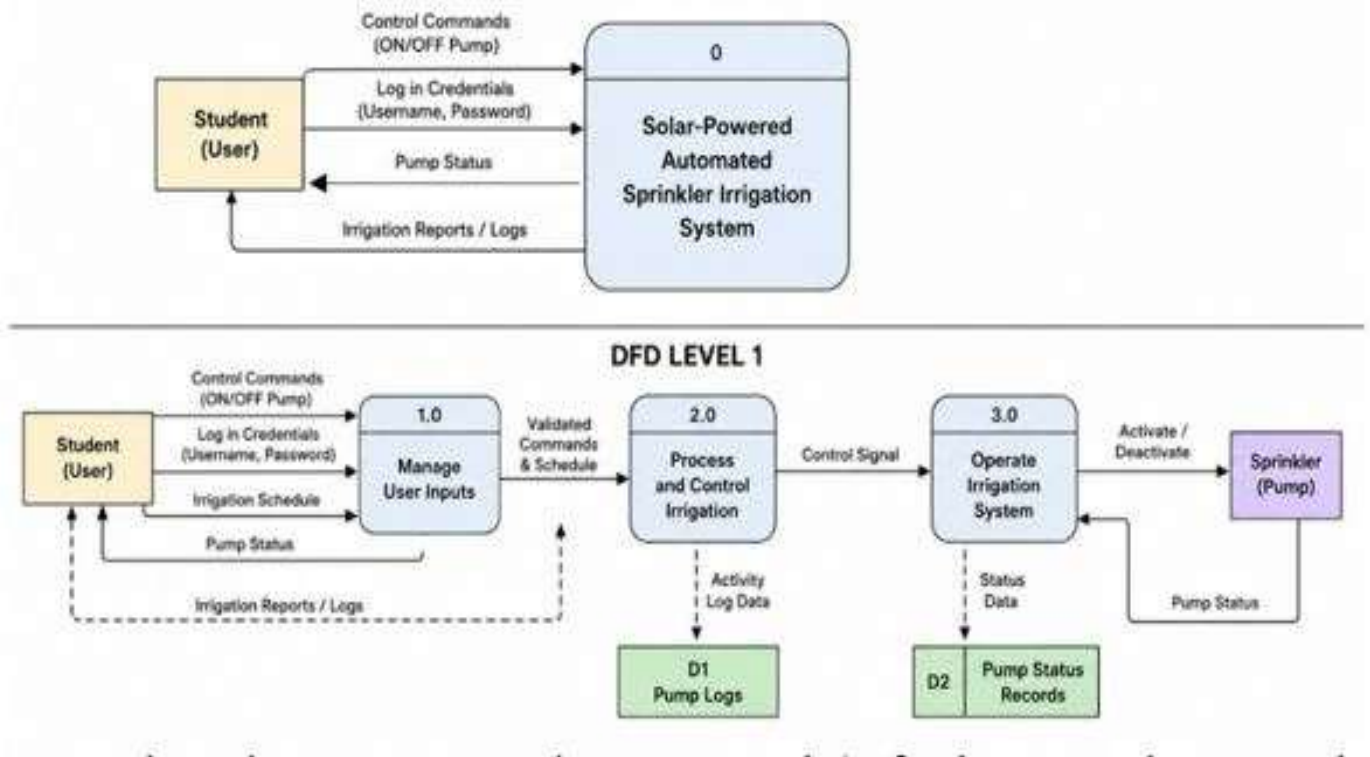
Control Commands (ON/OFF Pump)

0

Log in Credentials (Username, Password)

Student (User)

Solar-Powered Automated Sprinkler Irrigation System

Pump Status

Irrigation Reports / Logs

DFD LEVEL 1

Control Commands (ON/OFF Pump)

1.0

Validated Commands & Schedule

2.0

3.0

Activate / Deactivate

Student (User)

Log in Credentials (Username, Password)

Manage User Inputs

Process and Control Irrigation

Control Signal

Operate Irrigation System

Sprinkler (Pump)

Irrigation Schedule

Pump Status

Activity Log Data

Status Data

Irrigation Reports / Logs

Pump Status

D1 Pump Logs

D2

Pump Status Records